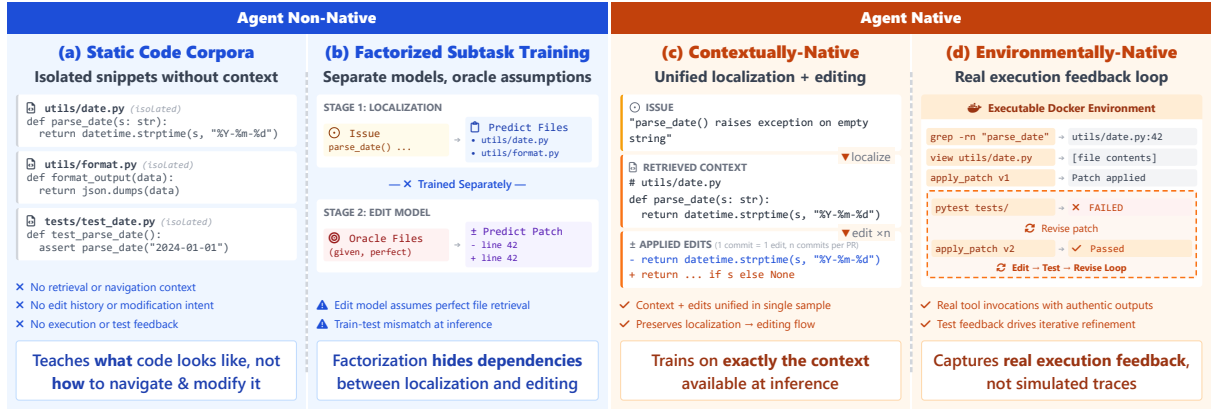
Agent Non-Native

(a) Static Code Corpora

Isolated snippets without context

utils/date.py (isolated)
def parse_date(s: str):
    return datetime.strptime(s, "%Y-%m-%d")

utils/format.py (isolated)
def format_output(data):
    return json.dumps(data)

tests/test_date.py (isolated)
def test_parse_date():
    assert parse_date("2024-01-01")

✕ No retrieval or navigation context
✕ No edit history or modification intent
✕ No execution or test feedback

Teaches what code looks like, not how to navigate & modify it

(b) Factorized Subtask Training

Separate models, oracle assumptions

STAGE 1: LOCALIZATION

Issue
parse_date() ...

Predict Files
• utils/date.py
• utils/format.py

— ✕ Trained Separately —

STAGE 2: EDIT MODEL

Oracle Files
(given, perfect)

± Predict Patch
- line 42
+ line 42

Edit model assumes perfect file retrieval
Train-test mismatch at inference

Factorization hides dependencies between localization and editing

Agent Native

(c) Contextually-Native

Unified localization + editing

ISSUE
"parse_date() raises exception on empty string"

▼localize

RETRIEVED CONTEXT
# utils/date.py
def parse_date(s: str):
    return datetime.strptime(s, "%Y-%m-%d")

▼edit ×n

± APPLIED EDITS (1 commit = 1 edit, n commits per PR)
- return datetime.strptime(s, "%Y-%m-%d")
+ return ... if s else None

✓ Context + edits unified in single sample
✓ Preserves localization → editing flow

Trains on exactly the context available at inference

(d) Environmentally-Native

Real execution feedback loop

Executable Docker Environment

grep -rn "parse_date" → utils/date.py:42
view utils/date.py → [file contents]
apply_patch v1 → Patch applied
pytest tests/ → ✕ FAILED
Revise patch
apply_patch v2 → ✓ Passed
Edit → Test → Revise Loop

✓ Real tool invocations with authentic outputs
✓ Test feedback drives iterative refinement

Captures real execution feedback, not simulated traces